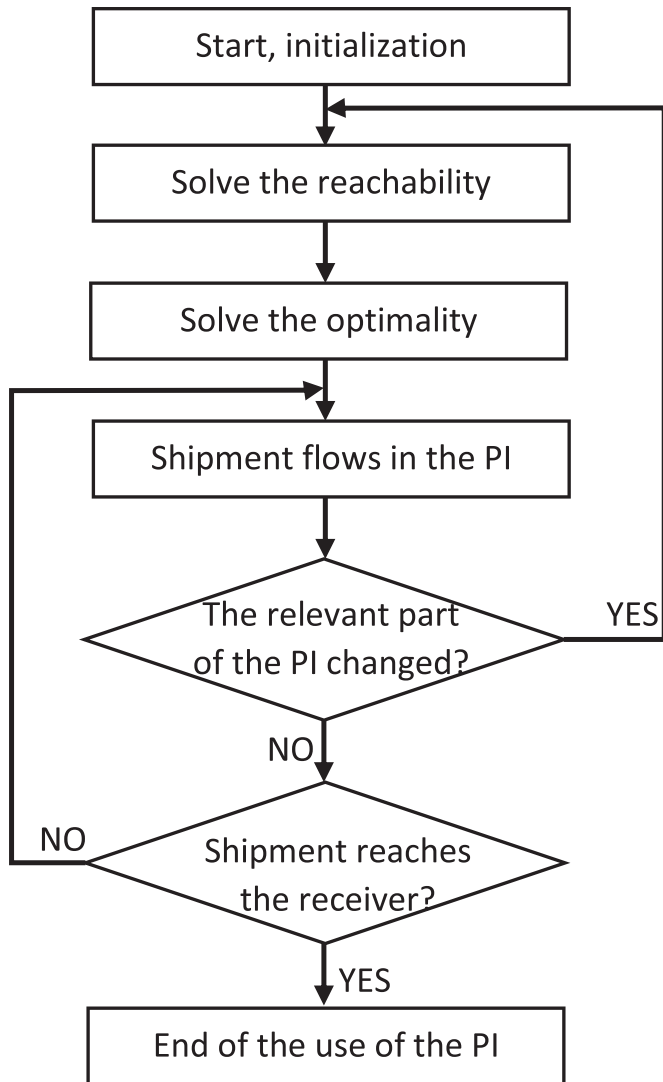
Start, initialization

Solve the reachability

Solve the optimality

Shipment flows in the PI

The relevant part of the PI changed?

YES

NO

Shipment reaches the receiver?

NO

YES

End of the use of the PI